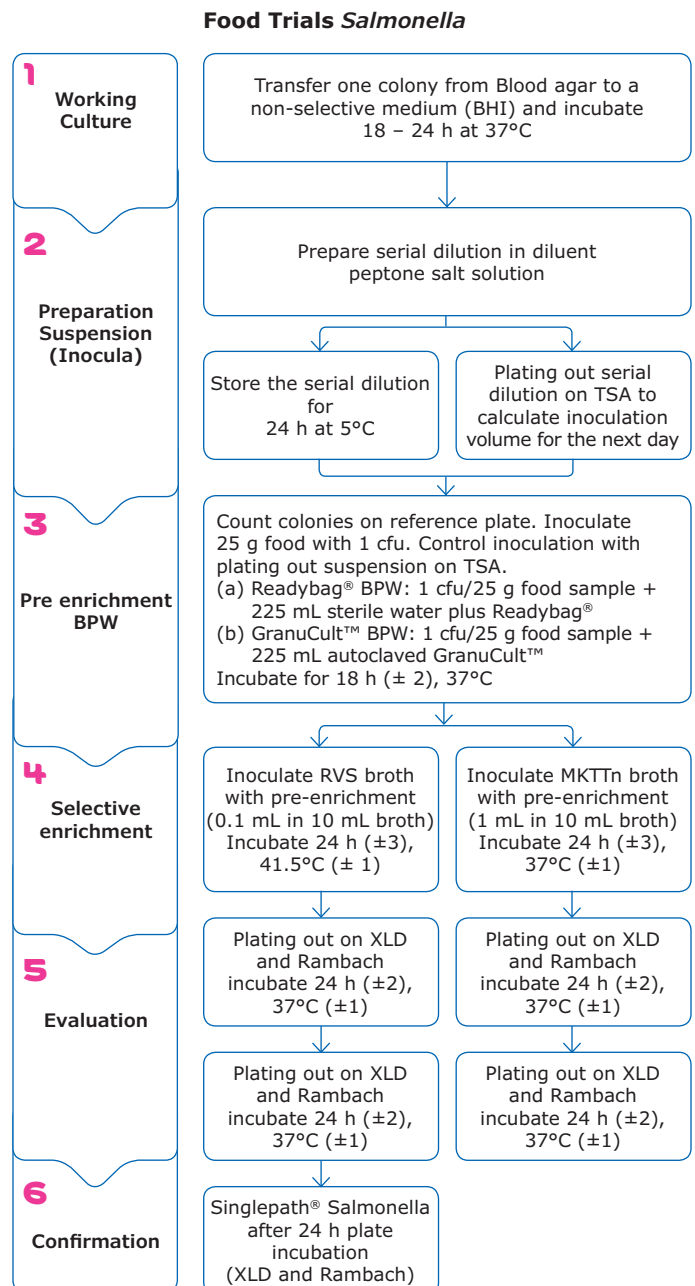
**Food Trials *Salmonella***

1
Working Culture

Transfer one colony from Blood agar to a non-selective medium (BHI) and incubate 18 – 24 h at 37°C

2
Preparation Suspension (Inocula)

Prepare serial dilution in diluent peptone salt solution

Store the serial dilution for 24 h at 5°C

Plating out serial dilution on TSA to calculate inoculation volume for the next day

3
Pre enrichment BPW

Count colonies on reference plate. Inoculate 25 g food with 1 cfu. Control inoculation with plating out suspension on TSA.
(a) Readybag® BPW: 1 cfu/25 g food sample + 225 mL sterile water plus Readybag®
(b) GranuCult™ BPW: 1 cfu/25 g food sample + 225 mL autoclaved GranuCult™
Incubate for 18 h (± 2), 37°C

4
Selective enrichment

Inoculate RVS broth with pre-enrichment (0.1 mL in 10 mL broth) Incubate 24 h (±3), 41.5°C (± 1)

Inoculate MKTTn broth with pre-enrichment (1 mL in 10 mL broth) Incubate 24 h (±3), 37°C (±1)

5
Evaluation

Plating out on XLD and Rambach incubate 24 h (±2), 37°C (±1)

Plating out on XLD and Rambach incubate 24 h (±2), 37°C (±1)

Plating out on XLD and Rambach incubate 24 h (±2), 37°C (±1)

Plating out on XLD and Rambach incubate 24 h (±2), 37°C (±1)

6
Confirmation

Singlepath® Salmonella after 24 h plate incubation (XLD and Rambach)